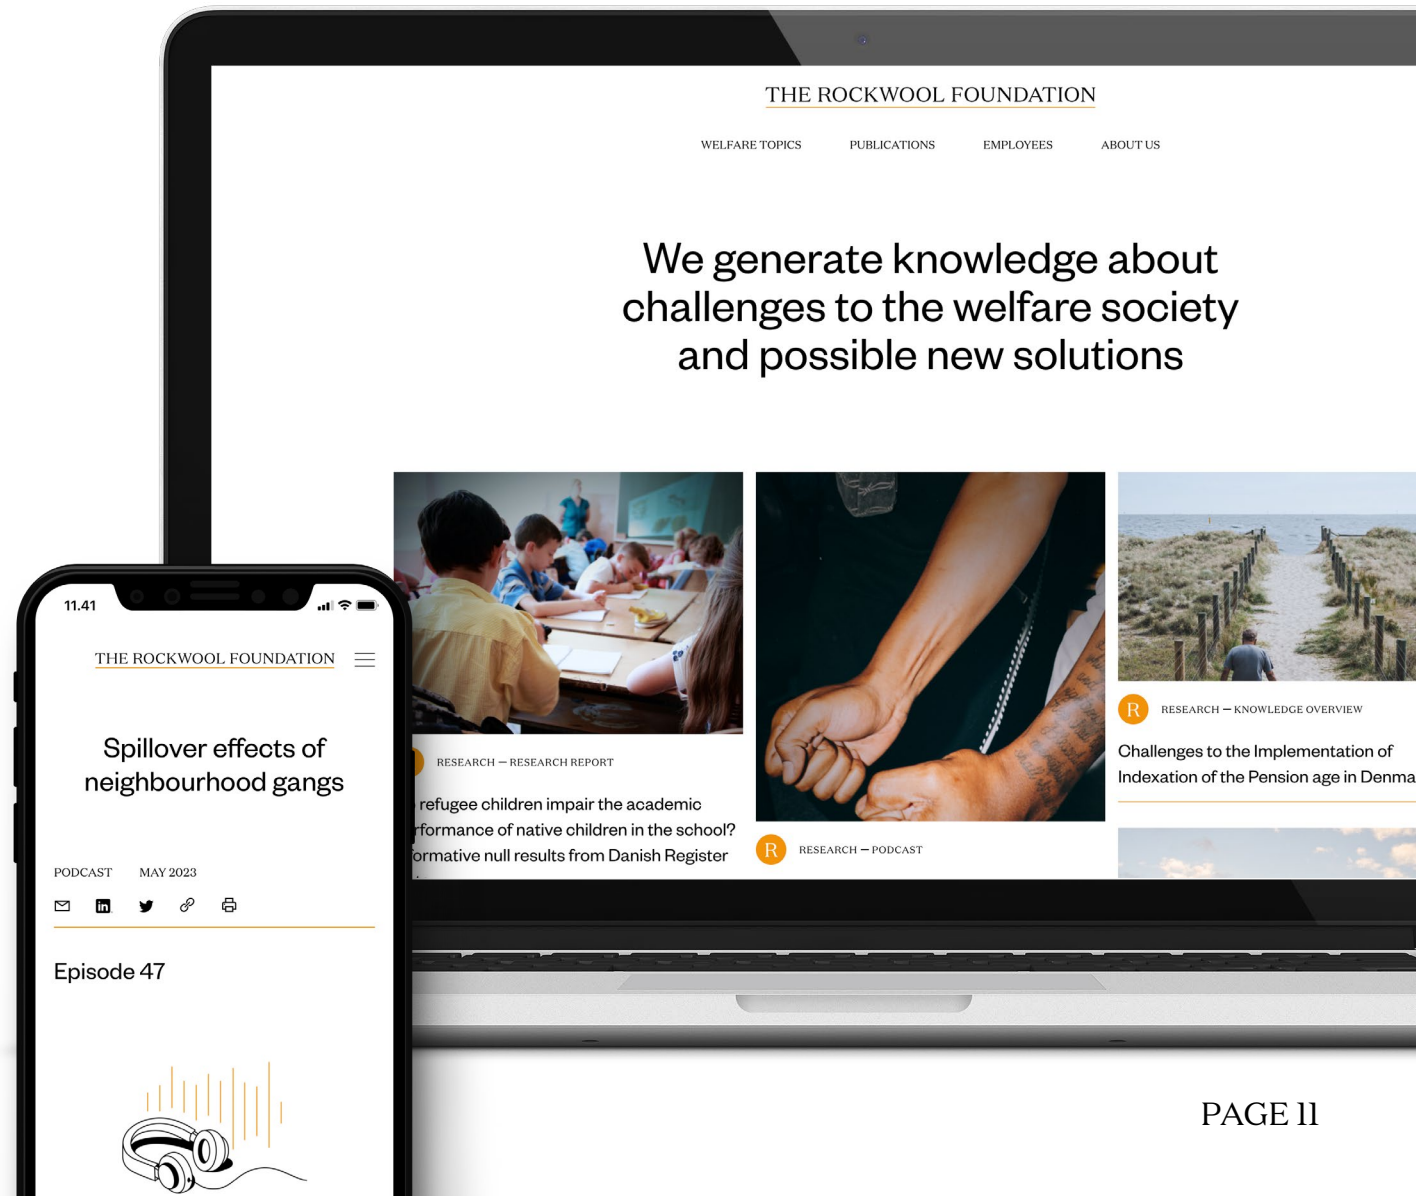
THE ROCKWOOL FOUNDATION

WELFARE TOPICS PUBLICATIONS EMPLOYEES ABOUT US

We generate knowledge about challenges to the welfare society and possible new solutions

RESEARCH — RESEARCH REPORT

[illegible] refugee children impair the academic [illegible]rformance of native children in the school? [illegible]ormative null results from Danish Register

R RESEARCH — PODCAST

R RESEARCH — KNOWLEDGE OVERVIEW

Challenges to the Implementation of Indexation of the Pension age in Denma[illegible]

11.41

THE ROCKWOOL FOUNDATION

Spillover effects of neighbourhood gangs

PODCAST MAY 2023

Episode 47

PAGE 11